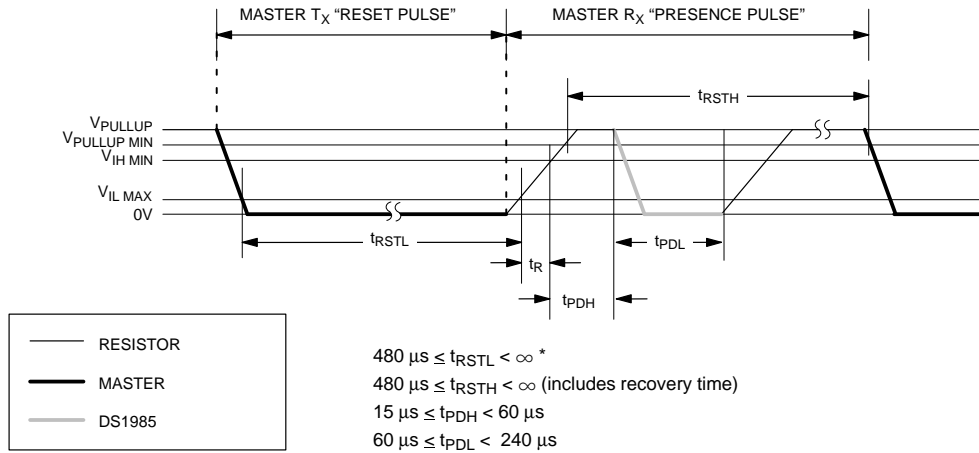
MASTER $T_X$ "RESET PULSE"

MASTER $R_X$ "PRESENCE PULSE"

$t_{RSTH}$

$V_{PULLUP}$

$V_{PULLUP\ MIN}$

$V_{IH\ MIN}$

$V_{IL\ MAX}$

0V

$t_{RSTL}$

$t_R$

$t_{PDL}$

$t_{PDH}$

RESISTOR

MASTER

DS1985

$480\ \mu s \leq t_{RSTL} < \infty$ *

$480\ \mu s \leq t_{RSTH} < \infty$ (includes recovery time)

$15\ \mu s \leq t_{PDH} < 60\ \mu s$

$60\ \mu s \leq t_{PDL} < 240\ \mu s$